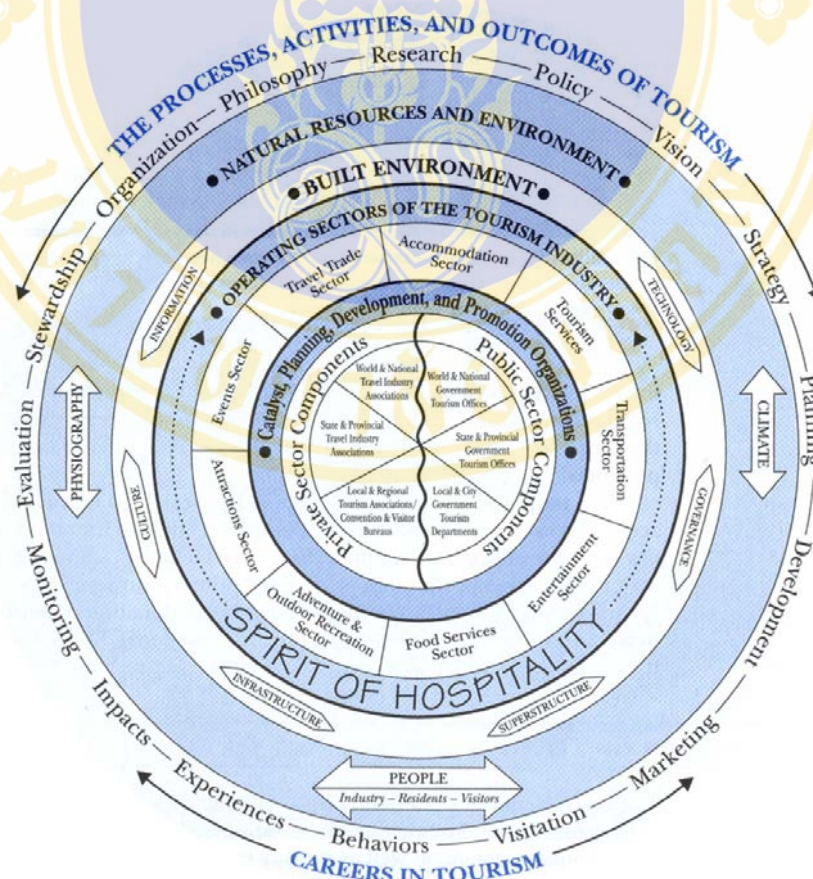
THE PROCESSES, ACTIVITIES, AND OUTCOMES OF TOURISM

Organization — Philosophy — Research — Policy — Vision — Strategy — Planning — Development — Marketing — Visitation — Behaviors — Experiences — Impacts — Monitoring — Evaluation — Stewardship

NATURAL RESOURCES AND ENVIRONMENT

BUILT ENVIRONMENT

OPERATING SECTORS OF THE TOURISM INDUSTRY

Travel Trade Sector

Accommodation Sector

Tourism Services

Transportation Sector

Entertainment Sector

Food Services Sector

Adventure & Outdoor Recreation Sector

Attractions Sector

Events Sector

Catalyst, Planning, Development, and Promotion Organizations

Private Sector Components

Public Sector Components

World & National Travel Industry Associations

World & National Government Tourism Offices

State & Provincial Travel Industry Associations

State & Provincial Government Tourism Offices

Local & Regional Tourism Associations/ Convention & Visitor Bureaus

Local & City Government Tourism Departments

INFORMATION

TECHNOLOGY

PHYSIOGRAPHY

CLIMATE

CULTURE

GOVERNANCE

SPIRIT OF HOSPITALITY

INFRASTRUCTURE

SUPERSTRUCTURE

PEOPLE

Industry – Residents – Visitors

CAREERS IN TOURISM